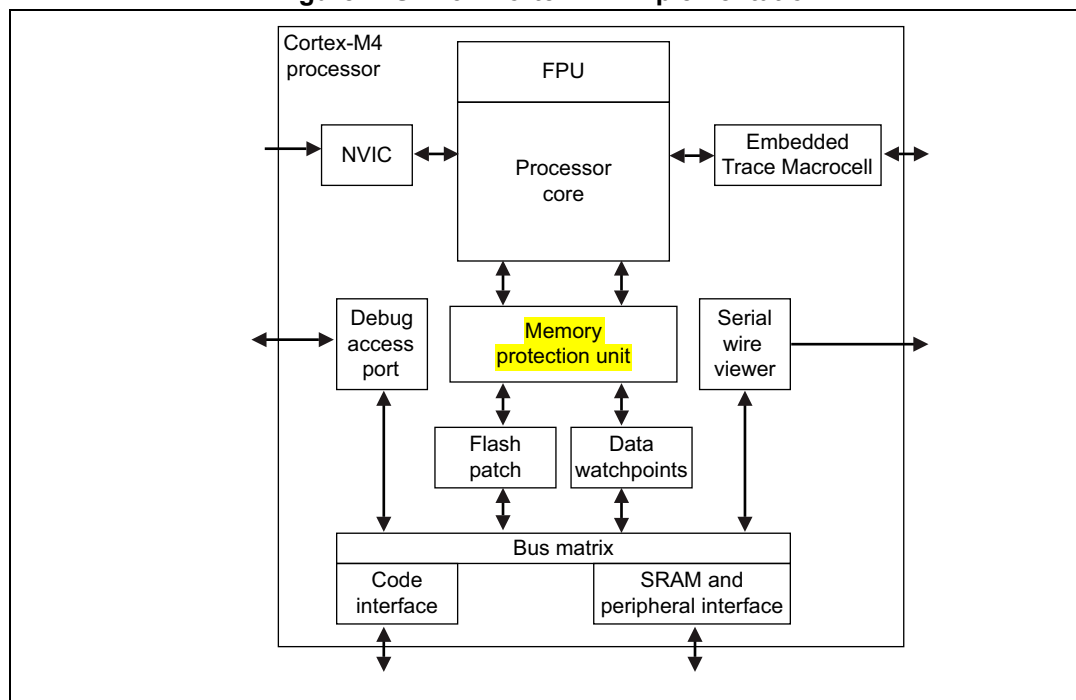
Cortex-M4 processor

FPU

NVIC

Processor core

Embedded Trace Macrocell

Debug access port

Memory protection unit

Serial wire viewer

Flash patch

Data watchpoints

Bus matrix

Code interface

SRAM and peripheral interface